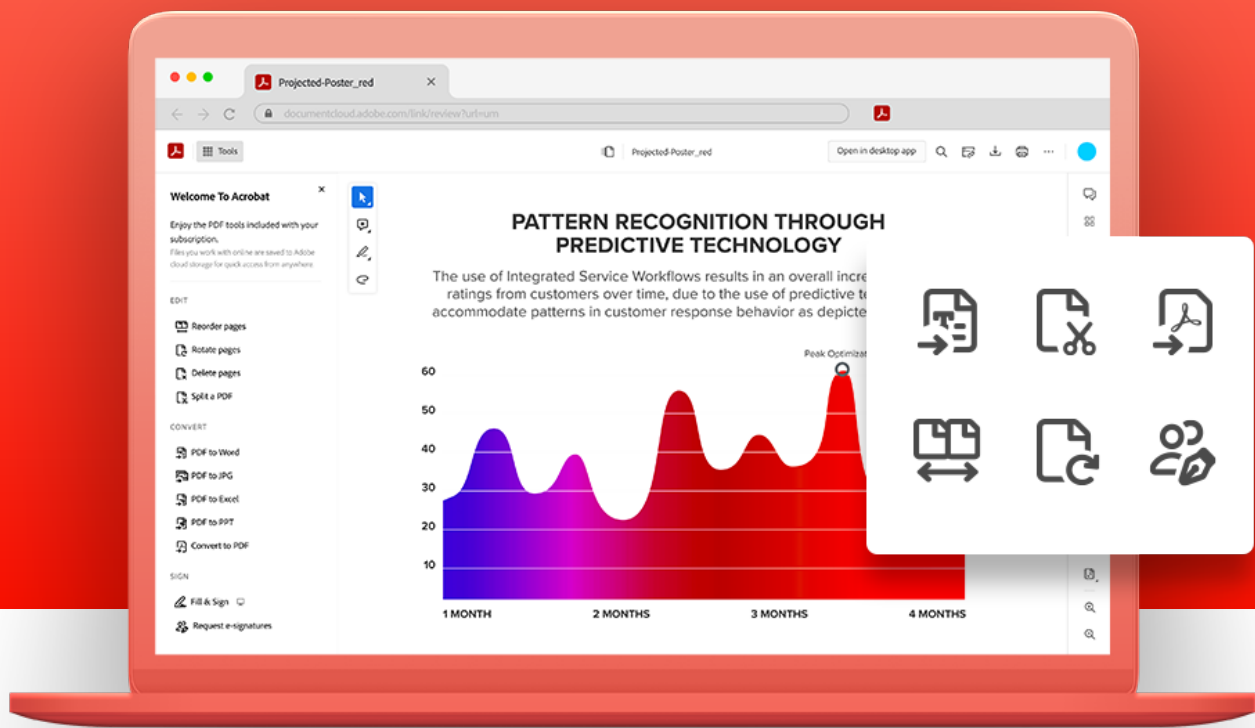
Projected-Poster_red

documentcloud.adobe.com/link/review?uri=urn

Tools

Projected-Poster_red

Open in desktop app

Welcome To Acrobat

Enjoy the PDF tools included with your subscription.

Files you work with online are saved to Adobe cloud storage for quick access from anywhere

EDIT

Reorder pages

Rotate pages

Delete pages

Split a PDF

CONVERT

PDF to Word

PDF to JPG

PDF to Excel

PDF to PPT

Convert to PDF

SIGN

Fill & Sign

Request e-signatures

PATTERN RECOGNITION THROUGH PREDICTIVE TECHNOLOGY

The use of Integrated Service Workflows results in an overall incre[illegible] ratings from customers over time, due to the use of predictive te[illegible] accommodate patterns in customer response behavior as depicte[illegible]

Peak Optimiz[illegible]

60

50

40

30

20

10

1 MONTH

2 MONTHS

3 MONTHS

4 MONTHS